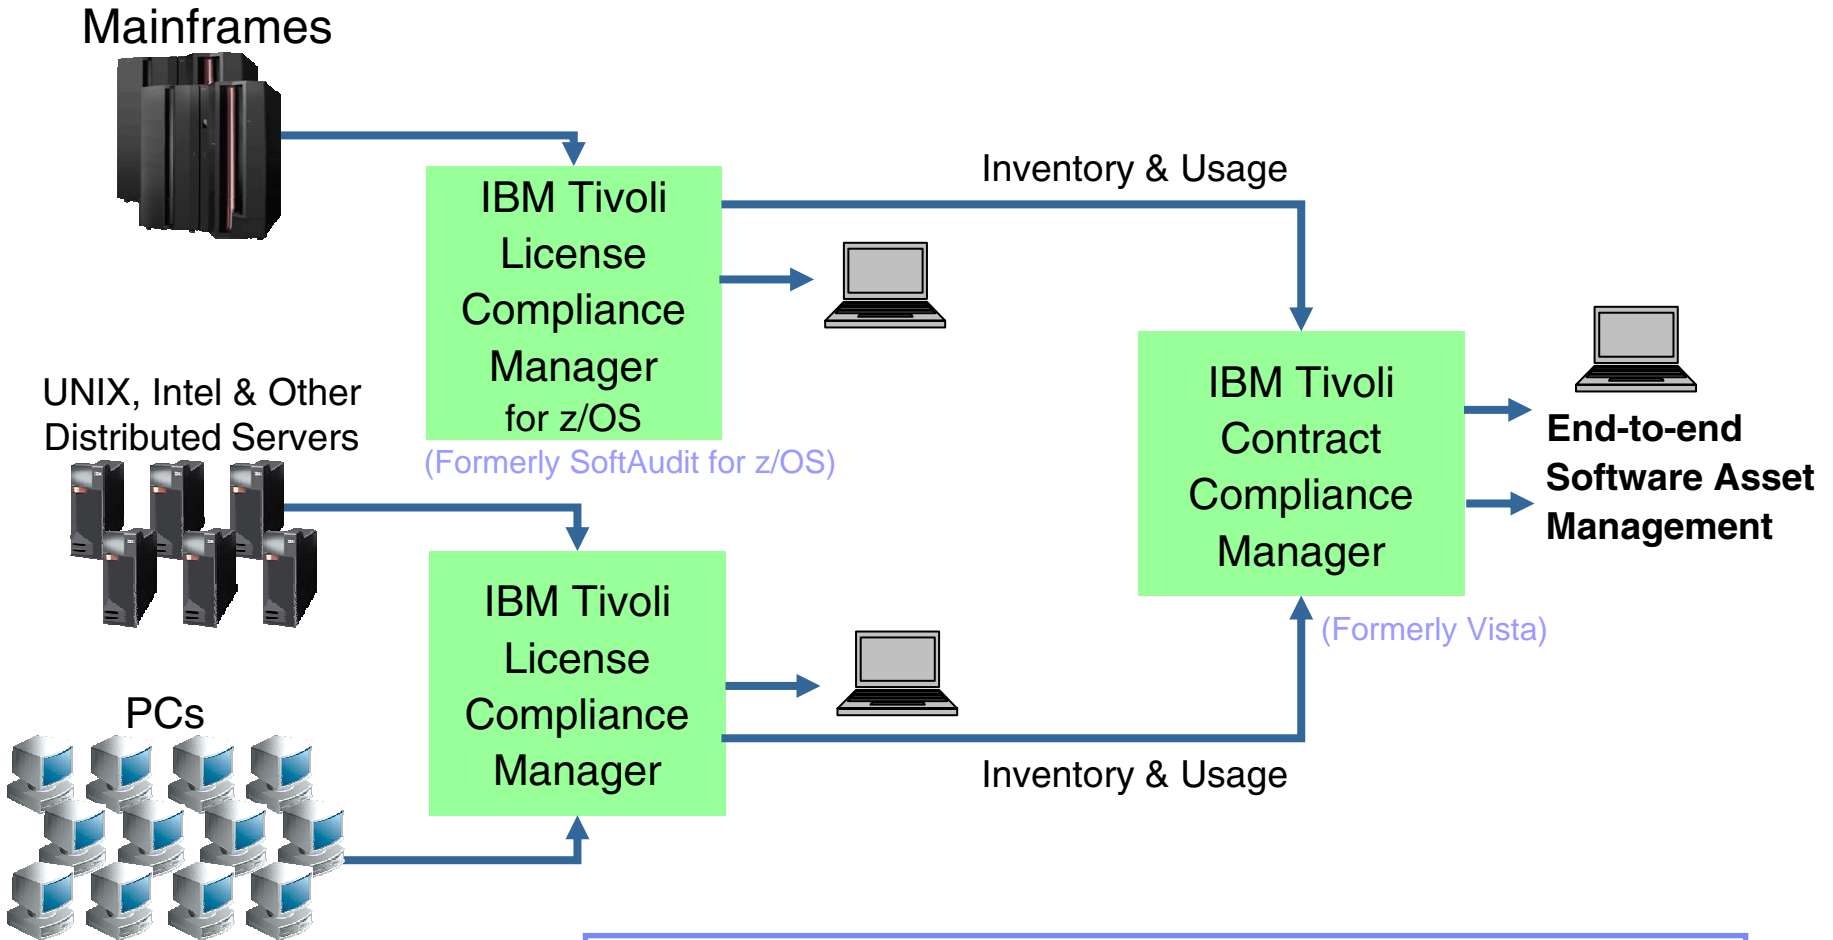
Mainframes

IBM Tivoli License Compliance Manager for z/OS

(Formerly SoftAudit for z/OS)

Inventory & Usage

UNIX, Intel & Other Distributed Servers

IBM Tivoli Contract Compliance Manager

(Formerly Vista)

End-to-end Software Asset Management

PCs

IBM Tivoli License Compliance Manager

Inventory & Usage